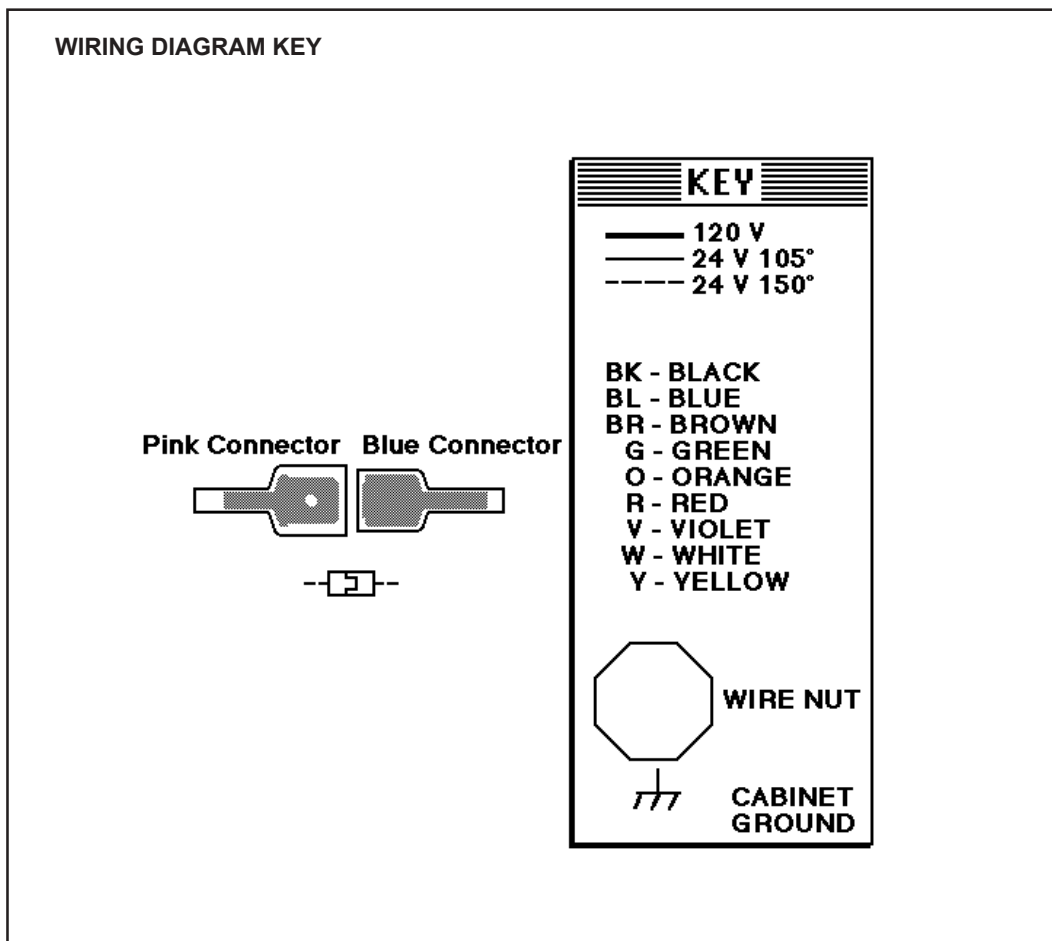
WIRING DIAGRAM KEY

Pink Connector Blue Connector

KEY

120 V
24 V 105°
24 V 150°

BK - BLACK
BL - BLUE
BR - BROWN
G - GREEN
O - ORANGE
R - RED
V - VIOLET
W - WHITE
Y - YELLOW

WIRE NUT

CABINET GROUND